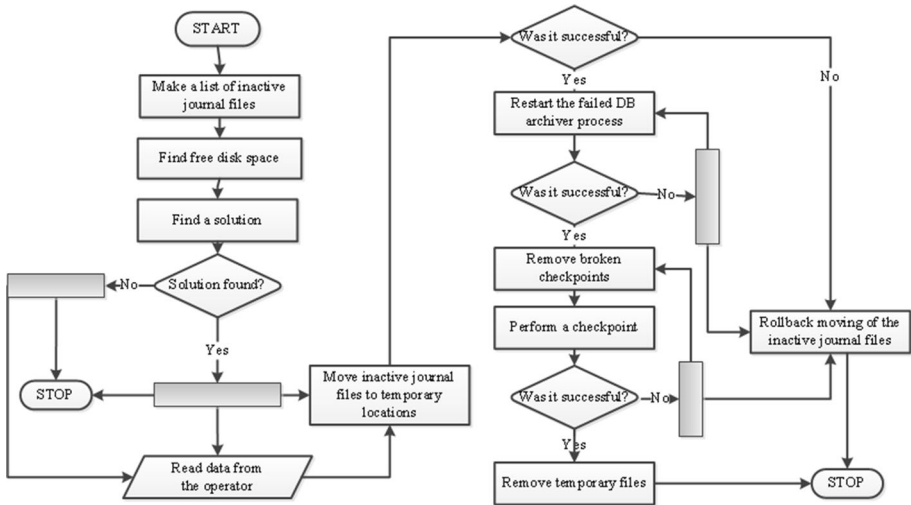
START

Make a list of inactive journal files

Find free disk space

Find a solution

Solution found?

No

Yes

STOP

Read data from the operator

Move inactive journal files to temporary locations

Was it successful?

Yes

No

Restart the failed DB archiver process

Was it successful?

No

Yes

Remove broken checkpoints

Perform a checkpoint

Was it successful?

No

Yes

Remove temporary files

Rollback moving of the inactive journal files

STOP